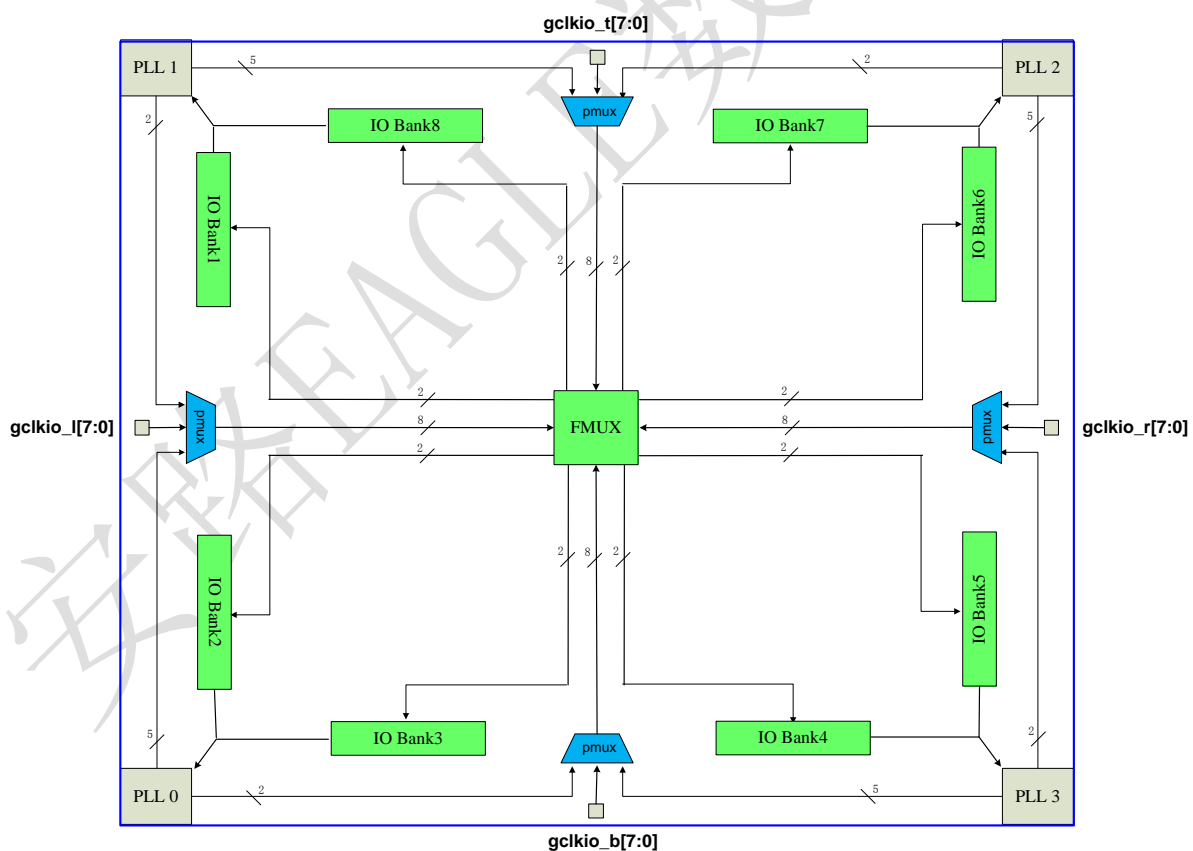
gclkio_t[7:0]

PLL 1
5
pmux
2
PLL 2

2
IO Bank8
IO Bank7
5

IO Bank1
IO Bank6

2 8 2

2
2
gclkio_l[7:0]
pmux
8
FMUX
8
pmux
gclkio_r[7:0]
2
2

2 8 2

IO Bank2
IO Bank5

5
IO Bank3
pmux
IO Bank4
2

PLL 0
2
5
PLL 3

gclkio_b[7:0]

安路EAGLE系列